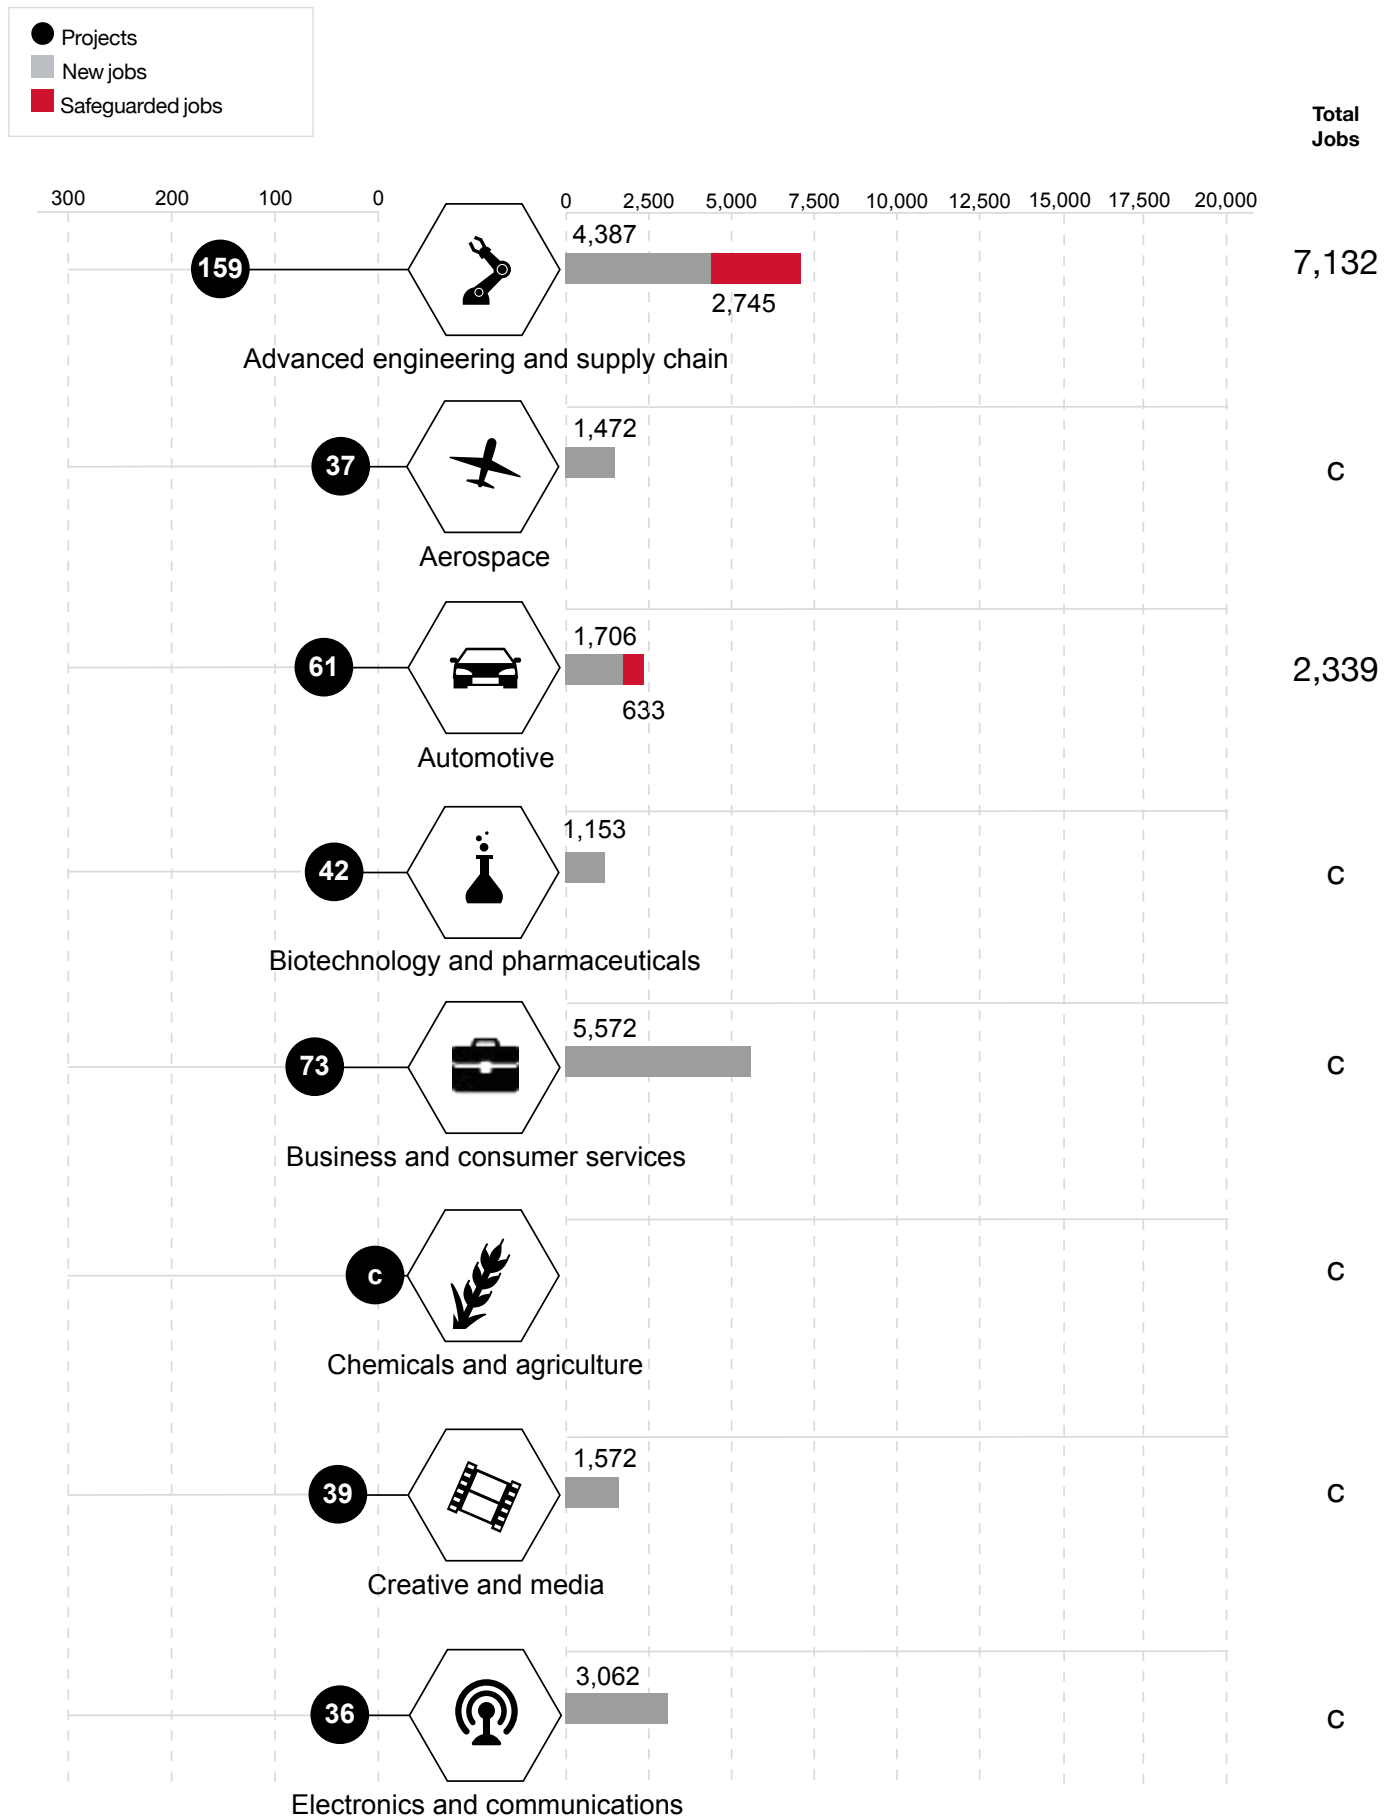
Projects
New jobs
Safeguarded jobs

Total Jobs

300 200 100 0

0 2,500 5,000 7,500 10,000 12,500 15,000 17,500 20,000

159
4,387
2,745
Advanced engineering and supply chain
7,132

37
1,472
Aerospace
c

61
1,706
633
Automotive
2,339

42
1,153
Biotechnology and pharmaceuticals
c

73
5,572
Business and consumer services
c

c
Chemicals and agriculture
c

39
1,572
Creative and media
c

36
3,062
Electronics and communications
c